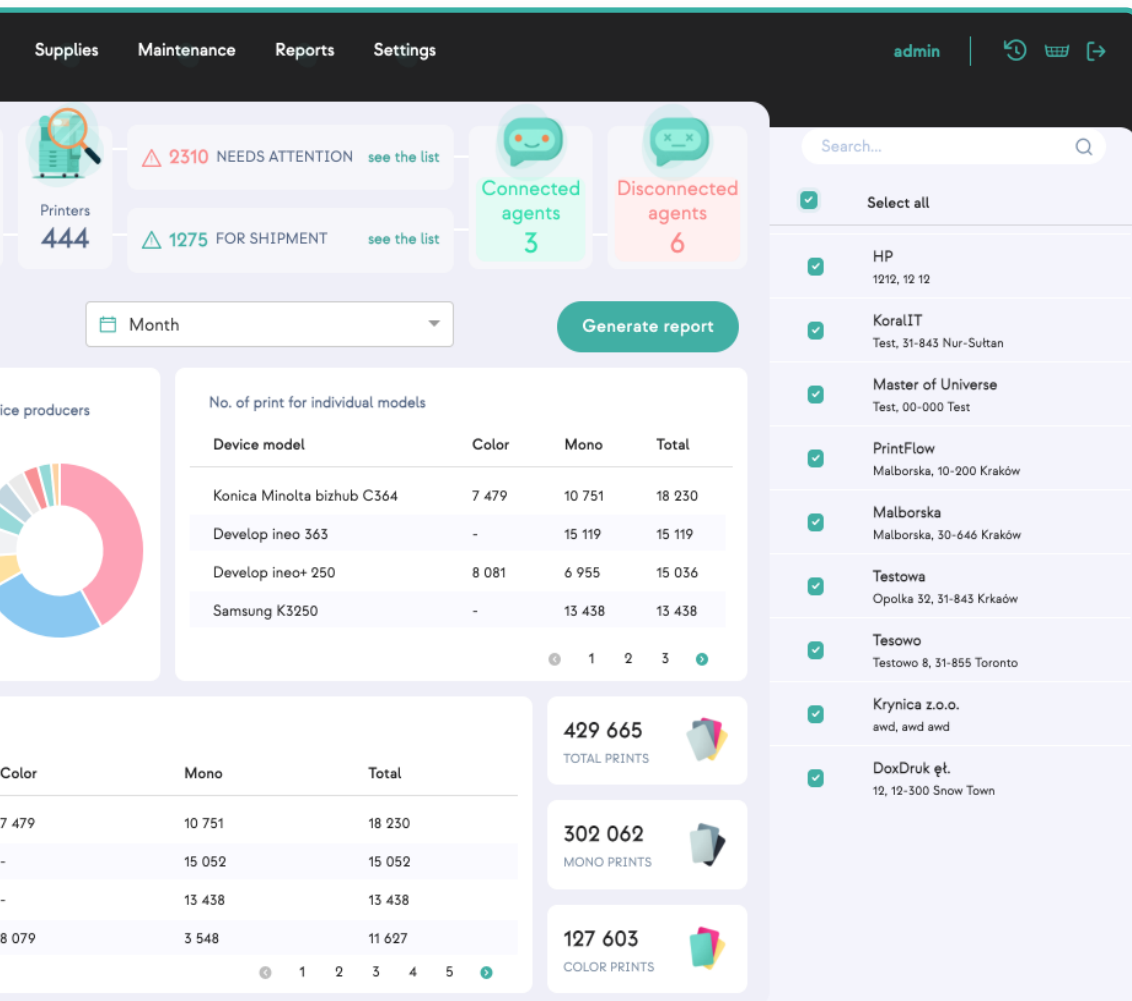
Supplies Maintenance Reports Settings

admin

Printers
444

2310 NEEDS ATTENTION see the list

1275 FOR SHIPMENT see the list

Connected agents
3

Disconnected agents
6

Month

Generate report

ice producers

No. of print for individual models

| Device model | Color | Mono | Total |
|---|---|---|---|
| Konica Minolta bizhub C364 | 7 479 | 10 751 | 18 230 |
| Develop ineo 363 | - | 15 119 | 15 119 |
| Develop ineo+ 250 | 8 081 | 6 955 | 15 036 |
| Samsung K3250 | - | 13 438 | 13 438 |

1 2 3

| Color | Mono | Total |
|---|---|---|
| 7 479 | 10 751 | 18 230 |
| - | 15 052 | 15 052 |
| - | 13 438 | 13 438 |
| 8 079 | 3 548 | 11 627 |

1 2 3 4 5

429 665
TOTAL PRINTS

302 062
MONO PRINTS

127 603
COLOR PRINTS

Search...

Select all

HP
1212, 12 12

KoralIT
Test, 31-843 Nur-Sułtan

Master of Universe
Test, 00-000 Test

PrintFlow
Malborska, 10-200 Kraków

Malborska
Malborska, 30-646 Kraków

Testowa
Opolka 32, 31-843 Krkaów

Tesowo
Testowo 8, 31-855 Toronto

Krynica z.o.o.
awd, awd awd

DoxDruk peł.
12, 12-300 Snow Town